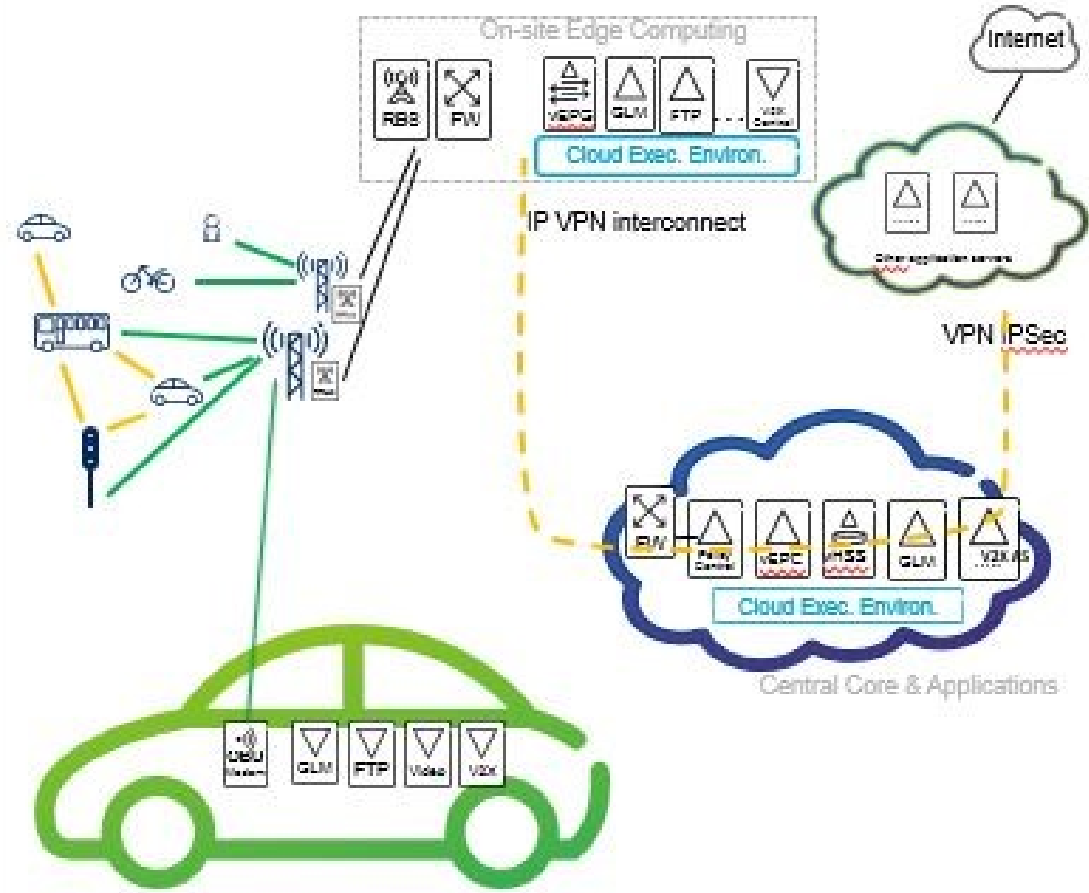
On-site Edge Computing

RBS

FW

VEPG

GLM

FTP

V2X Control

Cloud Exec. Environ.

Internet

Other application servers

IP VPN interconnect

VPN IPSec

FW

Policy Control

vEPC

vHSS

GLM

V2X AS

Cloud Exec. Environ.

Central Core & Applications

OBU Modem

GLM

FTP

Video

V2X